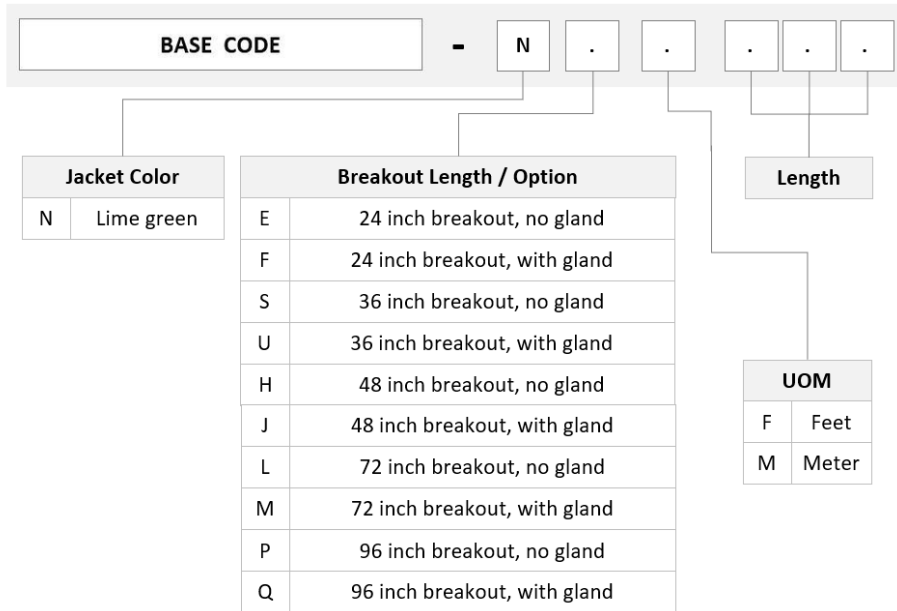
BASE CODE - N . . . . .

| Jacket Color | |
|---|---|
| N | Lime green |

| Breakout Length / Option | |
|---|---|
| E | 24 inch breakout, no gland |
| F | 24 inch breakout, with gland |
| S | 36 inch breakout, no gland |
| U | 36 inch breakout, with gland |
| H | 48 inch breakout, no gland |
| J | 48 inch breakout, with gland |
| L | 72 inch breakout, no gland |
| M | 72 inch breakout, with gland |
| P | 96 inch breakout, no gland |
| Q | 96 inch breakout, with gland |

Length

| UOM | |
|---|---|
| F | Feet |
| M | Meter |